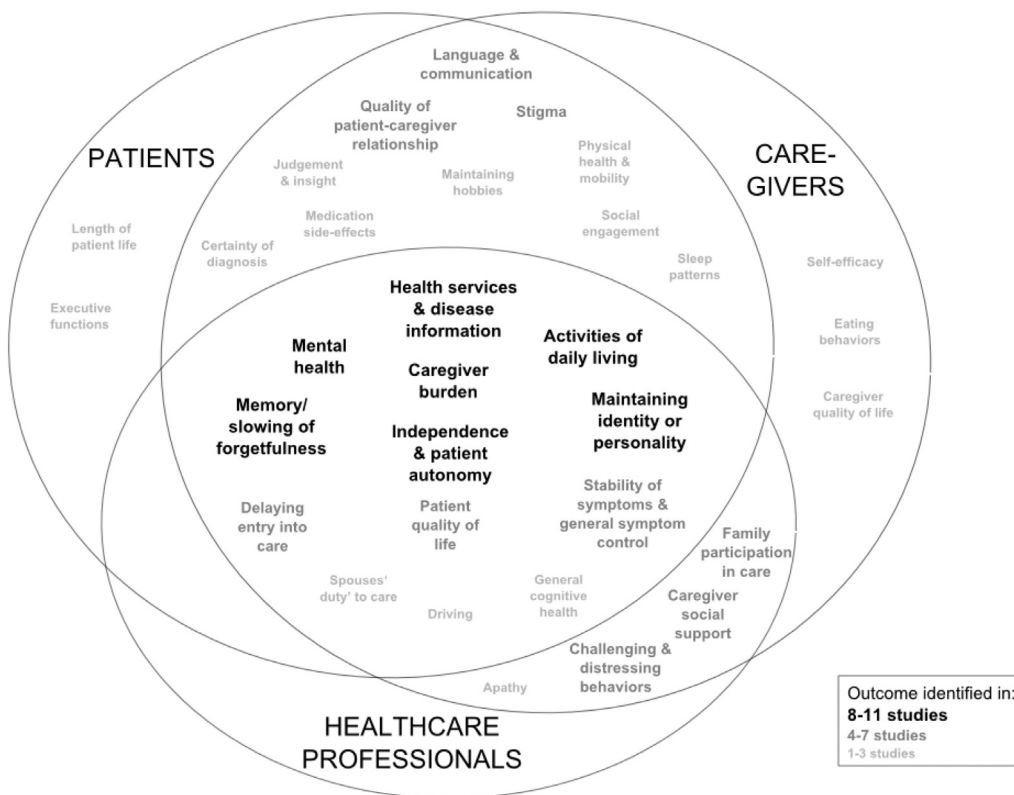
PATIENTS

CARE-GIVERS

HEALTHCARE PROFESSIONALS

Language & communication

Quality of patient-caregiver relationship

Stigma

Judgement & insight

Maintaining hobbies

Physical health & mobility

Length of patient life

Medication side-effects

Social engagement

Certainty of diagnosis

Sleep patterns

Self-efficacy

Executive functions

Health services & disease information

Activities of daily living

Eating behaviors

Mental health

Caregiver burden

Caregiver quality of life

Memory/ slowing of forgetfulness

Maintaining identity or personality

Independence & patient autonomy

Stability of symptoms & general symptom control

Delaying entry into care

Patient quality of life

Family participation in care

Spouses' duty' to care

Driving

General cognitive health

Caregiver social support

Challenging & distressing behaviors

Apathy

Outcome identified in:
8-11 studies
4-7 studies
1-3 studies